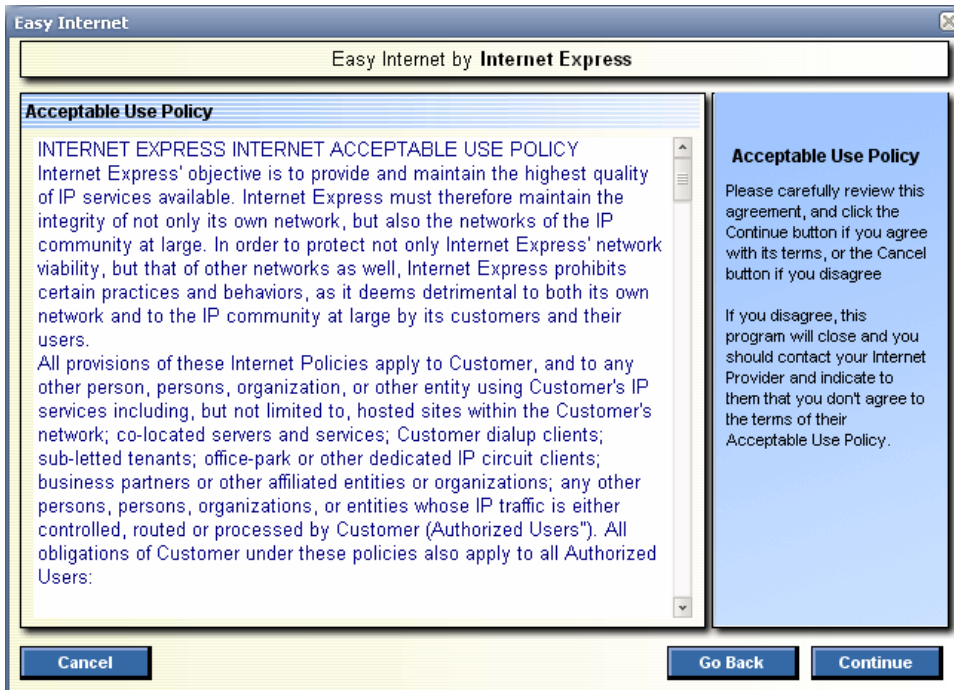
Easy Internet

Easy Internet by **Internet Express**

Acceptable Use Policy

INTERNET EXPRESS INTERNET ACCEPTABLE USE POLICY
Internet Express' objective is to provide and maintain the highest quality of IP services available. Internet Express must therefore maintain the integrity of not only its own network, but also the networks of the IP community at large. In order to protect not only Internet Express' network viability, but that of other networks as well, Internet Express prohibits certain practices and behaviors, as it deems detrimental to both its own network and to the IP community at large by its customers and their users.
All provisions of these Internet Policies apply to Customer, and to any other person, persons, organization, or other entity using Customer's IP services including, but not limited to, hosted sites within the Customer's network; co-located servers and services; Customer dialup clients; sub-letted tenants; office-park or other dedicated IP circuit clients; business partners or other affiliated entities or organizations; any other persons, persons, organizations, or entities whose IP traffic is either controlled, routed or processed by Customer (Authorized Users"). All obligations of Customer under these policies also apply to all Authorized Users:

Acceptable Use Policy

Please carefully review this agreement, and click the Continue button if you agree with its terms, or the Cancel button if you disagree

If you disagree, this program will close and you should contact your Internet Provider and indicate to them that you don't agree to the terms of their Acceptable Use Policy.

Cancel

Go Back

Continue